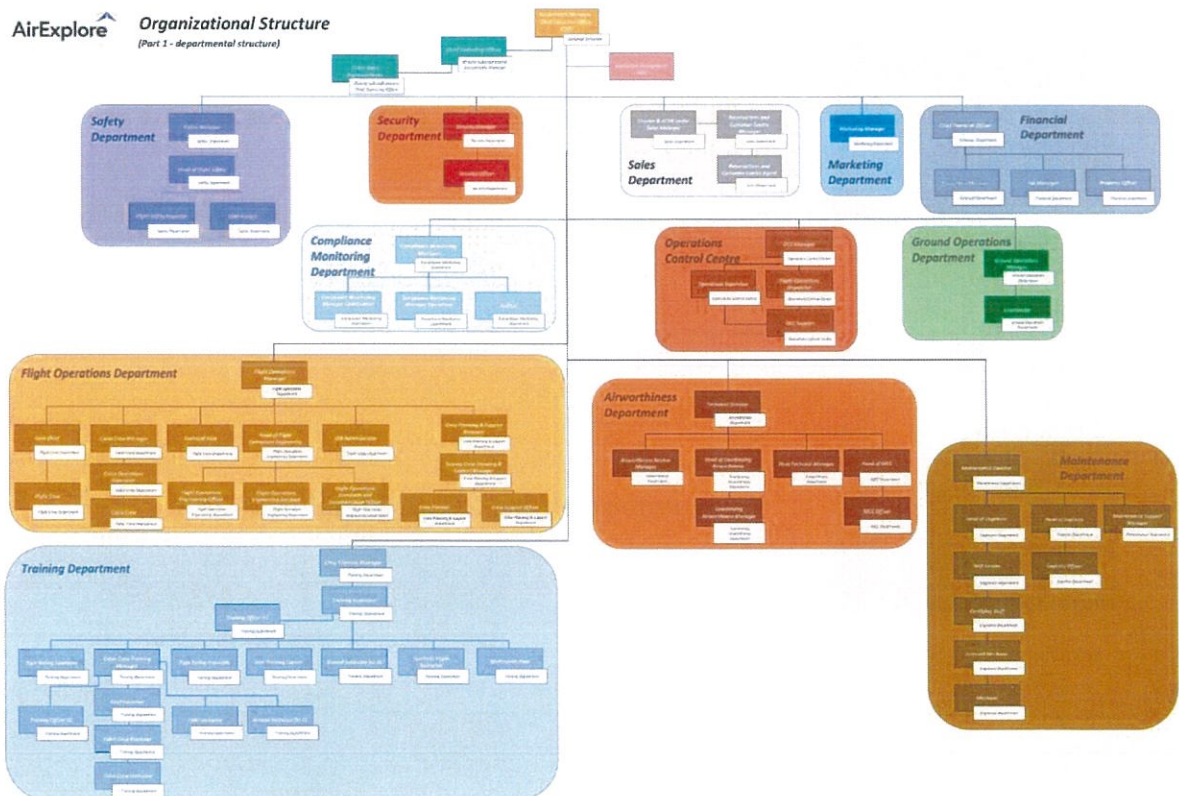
AirExplore

Organizational Structure
(Part 1 - departmental structure)

Safety Department

Security Department

Sales Department

Marketing Manager

Marketing Department

Financial Department

Compliance Monitoring Department

Operations Control Centre

Ground Operations Department

Flight Operations Department

Flight Operations Manager

Airworthiness Department

Maintenance Department

Training Department

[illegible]